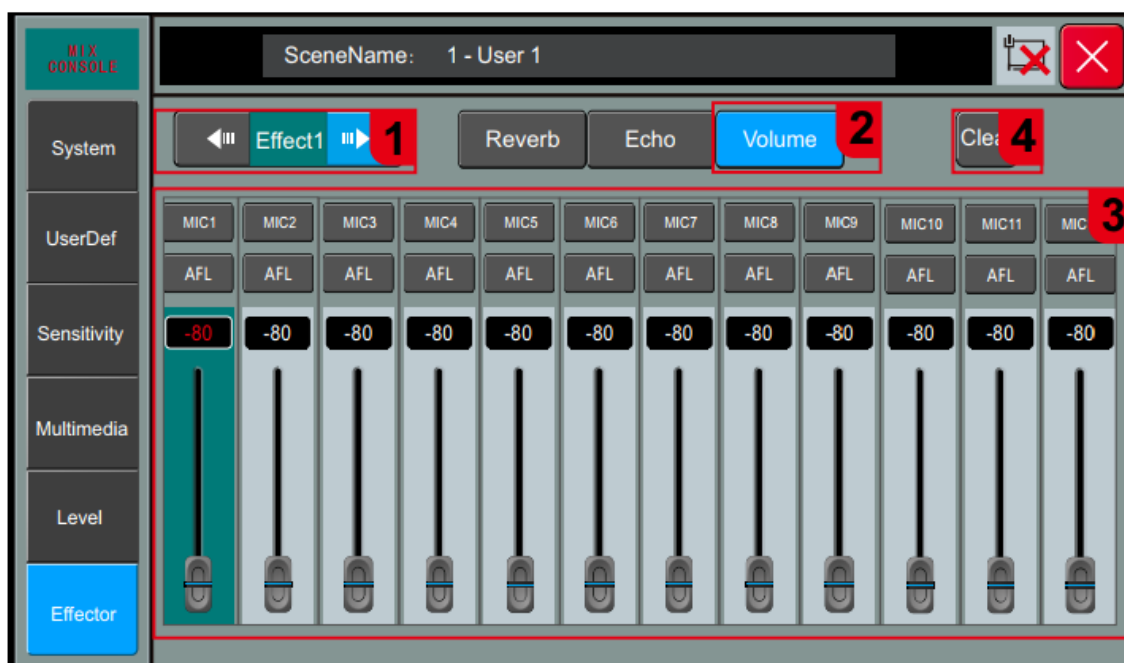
MIX CONSOLE

SceneName: 1 - User 1

System

UserDef

Sensitivity

Multimedia

Level

Effector

Effect1 1

Reverb Echo Volume 2

Clea 4

3

| MIC1 | MIC2 | MIC3 | MIC4 | MIC5 | MIC6 | MIC7 | MIC8 | MIC9 | MIC10 | MIC11 | MIC |
|---|---|---|---|---|---|---|---|---|---|---|---|
| AFL | AFL | AFL | AFL | AFL | AFL | AFL | AFL | AFL | AFL | AFL | AFL |
| -80 | -80 | -80 | -80 | -80 | -80 | -80 | -80 | -80 | -80 | -80 | -80 |